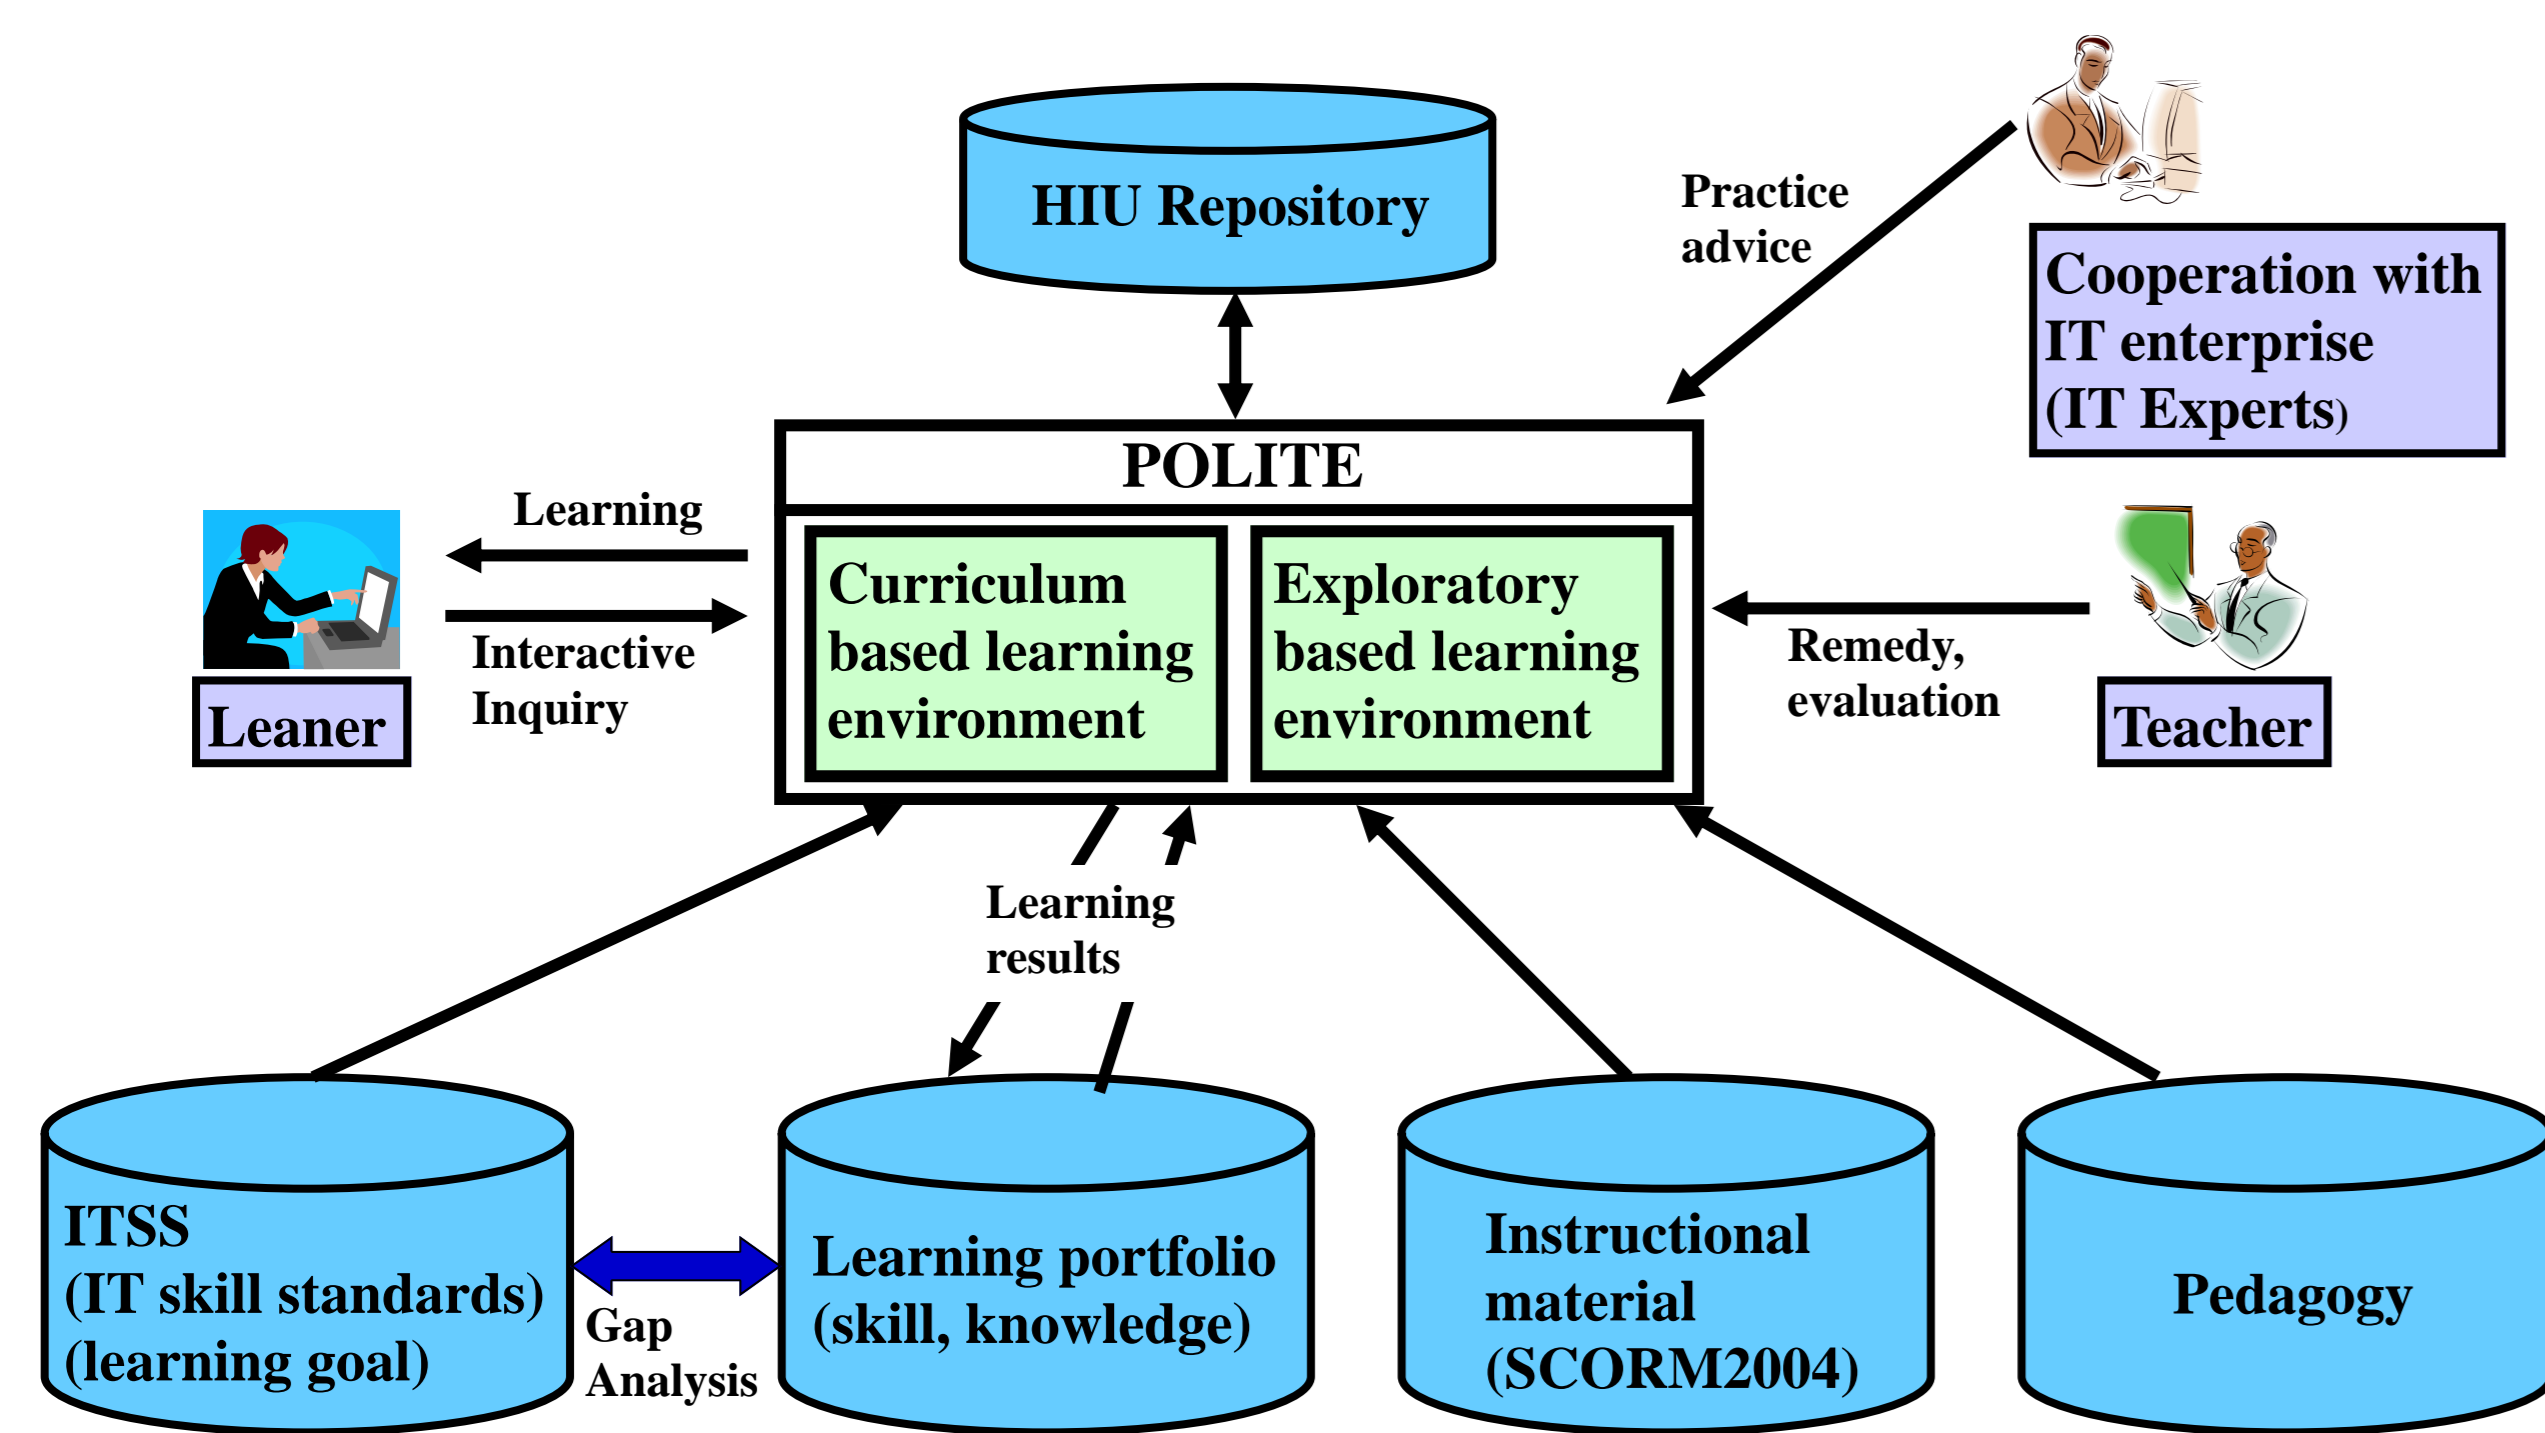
HIU Repository

Practice advice

Cooperation with IT enterprise (IT Experts)

POLITE

Learning

Interactive Inquiry

Leaner

Curriculum based learning environment

Exploratory based learning environment

Remedy, evaluation

Teacher

Learning results

ITSS (IT skill standards) (learning goal)

Gap Analysis

Learning portfolio (skill, knowledge)

Instructional material (SCORM2004)

Pedagogy